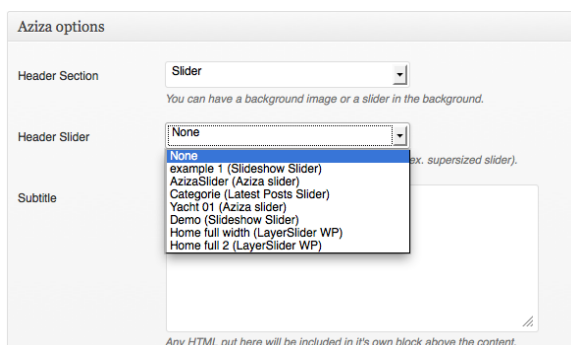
Aziza options

Header Section

Slider

You can have a background image or a slider in the background.

Header Slider

None

None
example 1 (Slideshow Slider)
AzizaSlider (Aziza slider)
Categorie (Latest Posts Slider)
Yacht 01 (Aziza slider)
Demo (Slideshow Slider)
Home full width (LayerSlider WP)
Home full 2 (LayerSlider WP)

ex. supersized slider).

Subtitle

Any HTML put here will be included in it's own block above the content.